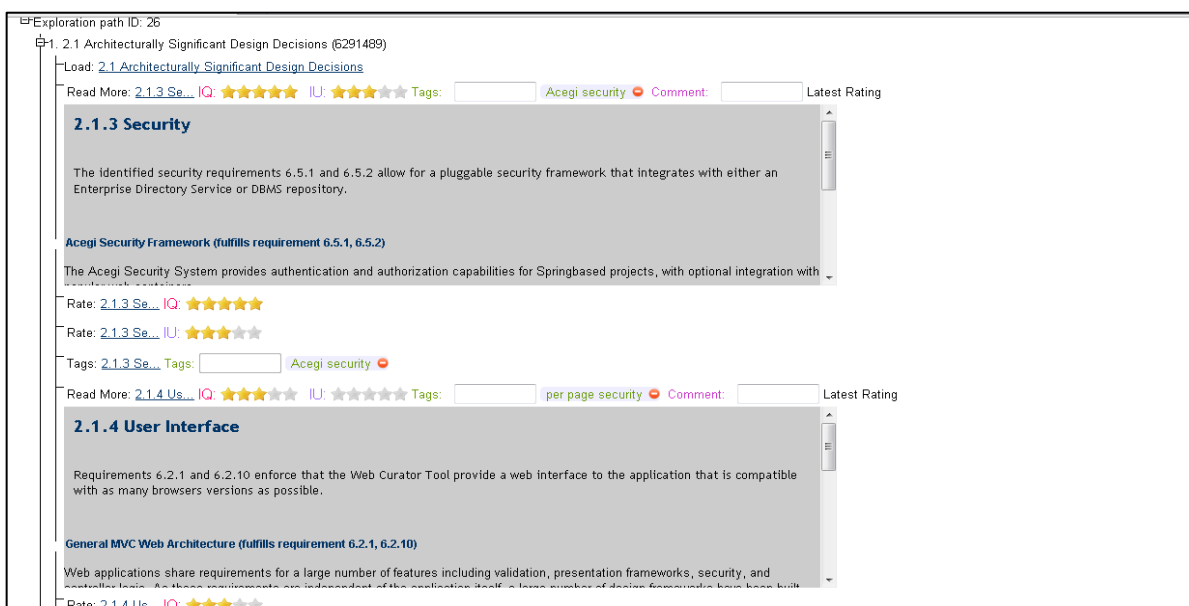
Exploration path ID: 26

1. 2.1 Architecturally Significant Design Decisions (6291489)

Load: 2.1 Architecturally Significant Design Decisions

Read More: 2.1.3 Se... IQ: IU: Tags: Acegi security Comment: Latest Rating

2.1.3 Security

The identified security requirements 6.5.1 and 6.5.2 allow for a pluggable security framework that integrates with either an Enterprise Directory Service or DBMS repository.

Acegi Security Framework (fulfills requirement 6.5.1, 6.5.2)

The Acegi Security System provides authentication and authorization capabilities for Springbased projects, with optional integration with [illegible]

Rate: 2.1.3 Se... IQ:

Rate: 2.1.3 Se... IU:

Tags: 2.1.3 Se... Tags: Acegi security

Read More: 2.1.4 Us... IQ: IU: Tags: per page security Comment: Latest Rating

2.1.4 User Interface

Requirements 6.2.1 and 6.2.10 enforce that the Web Curator Tool provide a web interface to the application that is compatible with as many browsers versions as possible.

General MVC Web Architecture (fulfills requirement 6.2.1, 6.2.10)

Web applications share requirements for a large number of features including validation, presentation frameworks, security, and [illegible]

Rate: 2.1.4 Us... IQ: